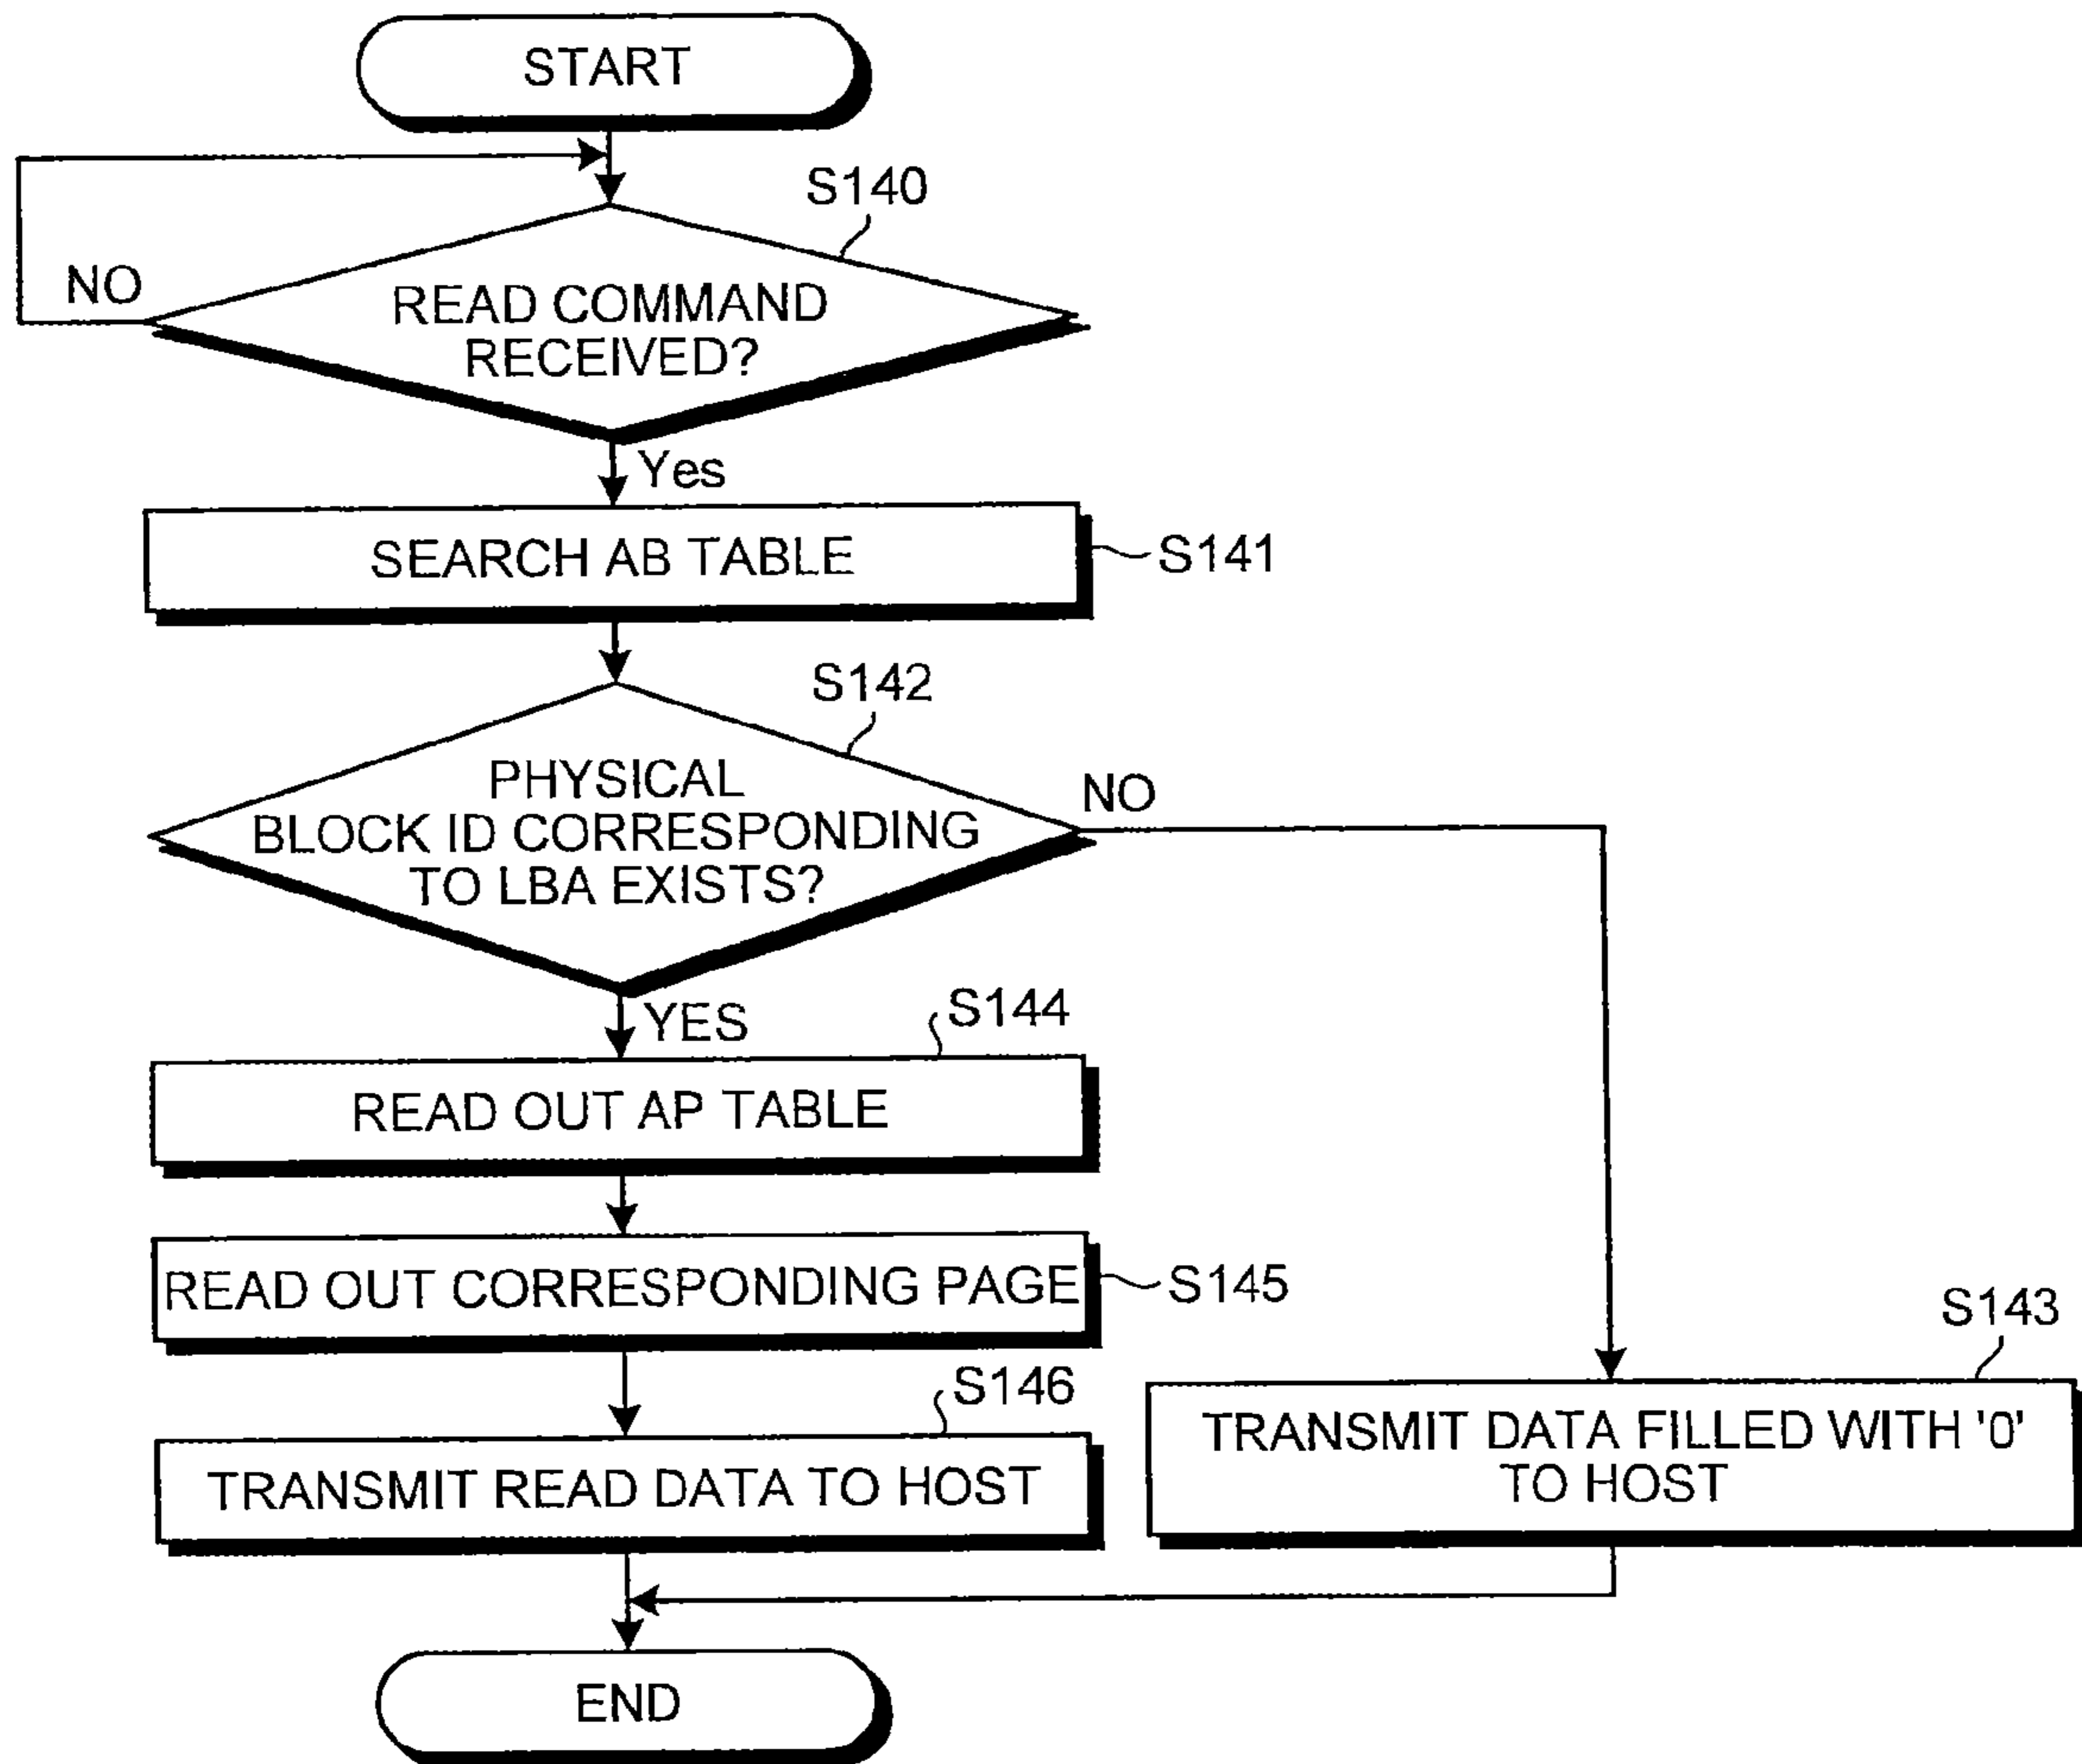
START

S140

NO

READ COMMAND RECEIVED?

Yes

SEARCH AB TABLE

S141

S142

PHYSICAL BLOCK ID CORRESPONDING TO LBA EXISTS?

NO

YES

S144

READ OUT AP TABLE

READ OUT CORRESPONDING PAGE

S145

S143

S146

TRANSMIT READ DATA TO HOST

TRANSMIT DATA FILLED WITH '0' TO HOST

END